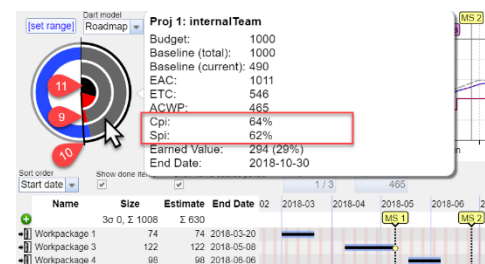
[set range]

Dart model

Roadmap

11

9

10

Proj 1: internalTeam

| | |
|---|---|
| Budget: | 1000 |
| Baseline (total): | 1000 |
| Baseline (current): | 490 |
| EAC: | 1011 |
| ETC: | 546 |
| ACWP: | 465 |
| Cpi: | 64% |
| Spi: | 62% |
| Earned Value: | 294 (29%) |
| End Date: | 2018-10-30 |

MS 2

Sort order

Start date

Show done ite

1 / 3

465

| Name | Size | Estimate | End Date |
|---|---|---|---|
| | 3σ 0, Σ 1008 | Σ 630 | |
| Workpackage 1 | 74 | 74 | 2018-03-20 |
| Workpackage 3 | 122 | 122 | 2018-05-08 |
| Workpackage 4 | 98 | 98 | 2018-06-06 |

02 2018-03 2018-04 2018-05 2018-06

MS 1

MS 2